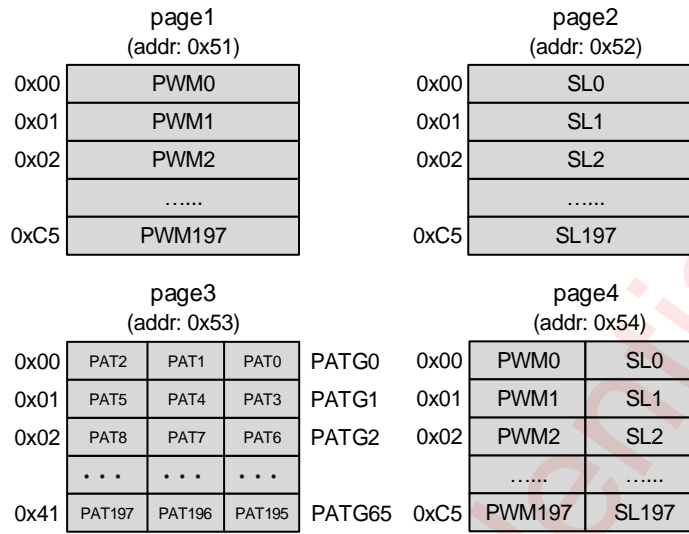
page1
(addr: 0x51)

| 0x00 | PWM0 |
|---|---|
| 0x01 | PWM1 |
| 0x02 | PWM2 |
| | …... |
| 0xC5 | PWM197 |

page2
(addr: 0x52)

| 0x00 | SL0 |
|---|---|
| 0x01 | SL1 |
| 0x02 | SL2 |
| | …... |
| 0xC5 | SL197 |

page3
(addr: 0x53)

| 0x00 | PAT2 | PAT1 | PAT0 | PATG0 |
|---|---|---|---|---|
| 0x01 | PAT5 | PAT4 | PAT3 | PATG1 |
| 0x02 | PAT8 | PAT7 | PAT6 | PATG2 |
| | . . . | . . . | . . . | |
| 0x41 | PAT197 | PAT196 | PAT195 | PATG65 |

page4
(addr: 0x54)

| 0x00 | PWM0 | SL0 |
|---|---|---|
| 0x01 | PWM1 | SL1 |
| 0x02 | PWM2 | SL2 |
| | …... | …... |
| 0xC5 | PWM197 | SL197 |